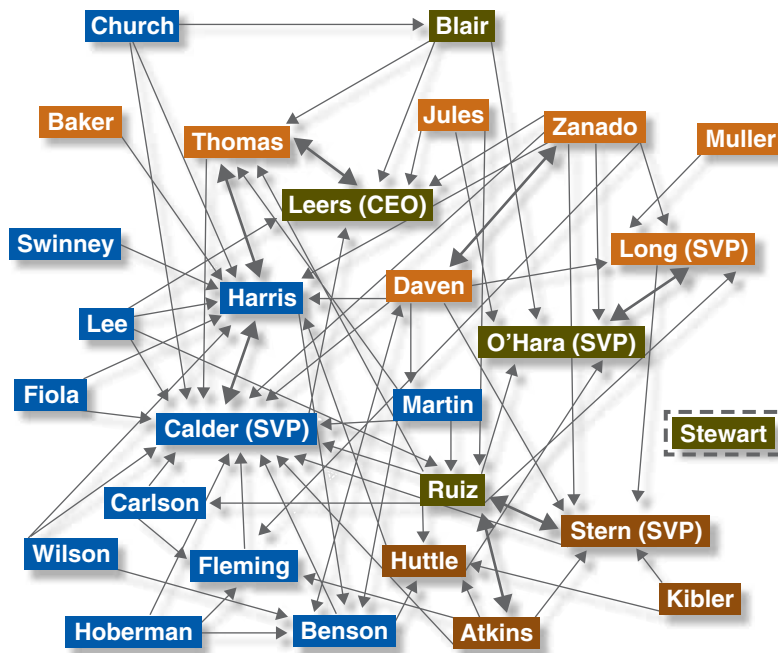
Church
Blair
Baker
Thomas
Jules
Zanado
Muller
Leers (CEO)
Swinney
Long (SVP)
Harris
Daven
Lee
O'Hara (SVP)
Fiola
Martin
Calder (SVP)
Stewart
Ruiz
Carlson
Stern (SVP)
Wilson
Huttle
Fleming
Kibler
Hoberman
Benson
Atkins